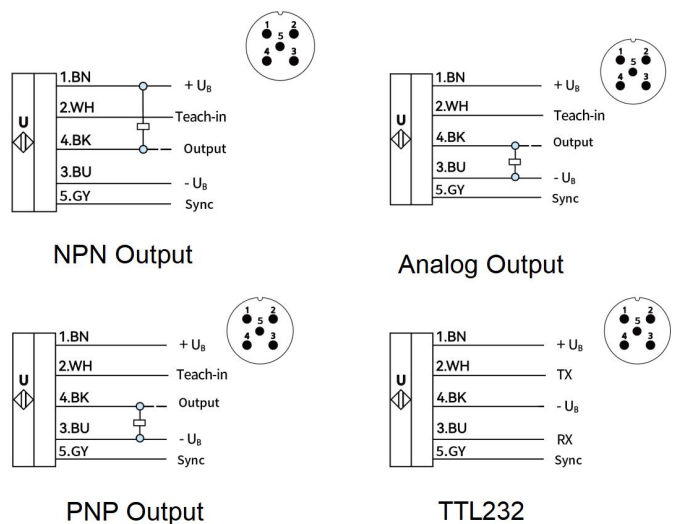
1 2
5
4 3

U

1.BN
2.WH
4.BK
3.BU
5.GY

+ $U_B$
Teach-in
Output
- $U_B$
Sync

NPN Output

1 2
5
4 3

U

1.BN
2.WH
4.BK
3.BU
5.GY

+ $U_B$
Teach-in
Output
- $U_B$
Sync

Analog Output

1 2
5
4 3

U

1.BN
2.WH
4.BK
3.BU
5.GY

+ $U_B$
Teach-in
Output
- $U_B$
Sync

PNP Output

1 2
5
4 3

U

1.BN
2.WH
4.BK
3.BU
5.GY

+ $U_B$
TX
- $U_B$
RX
Sync

TTL232